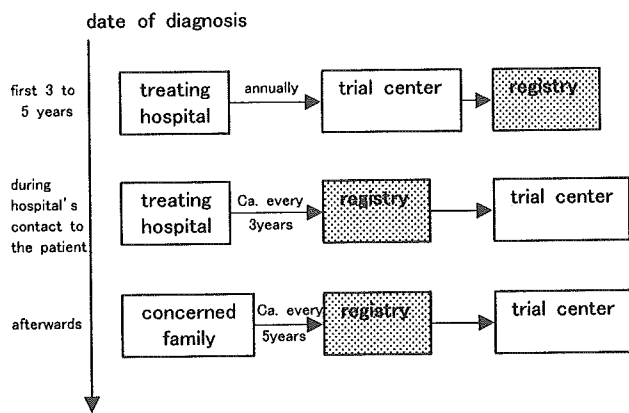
date of diagnosis

first 3 to 5 years

treating hospital

annually

trial center

registry

during hospital's contact to the patient

treating hospital

Ca. every 3years

registry

trial center

afterwards

concerned family

Ca. every 5years

registry

trial center